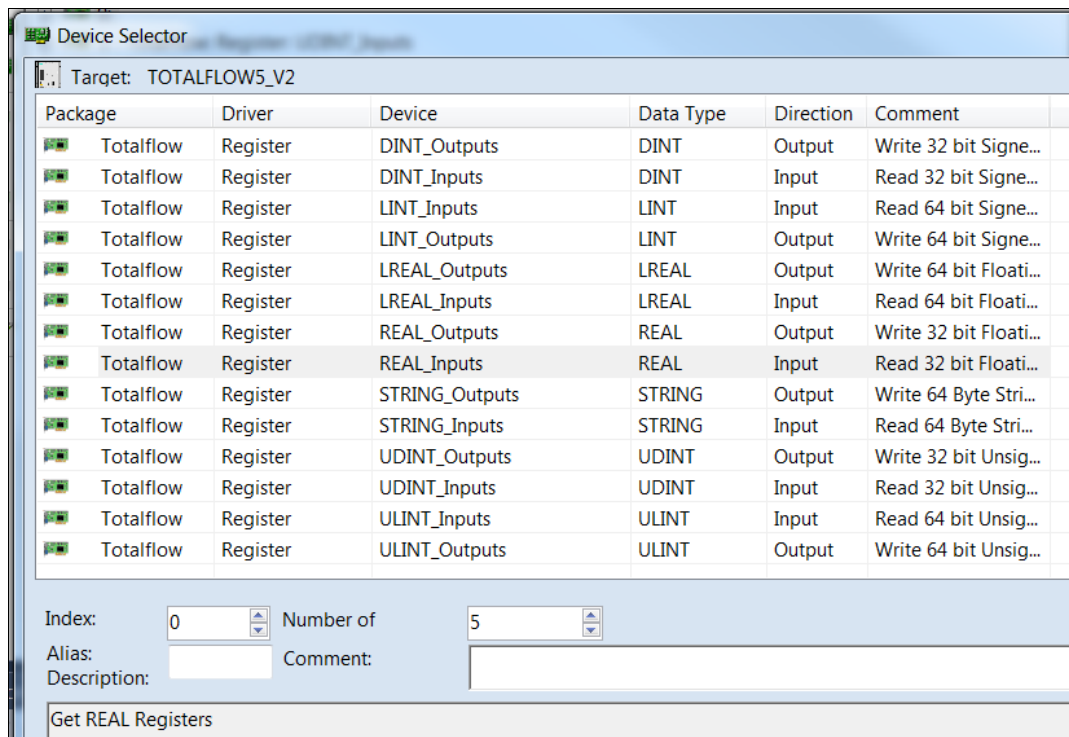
Device Selector

Target: TOTALFLOW5_V2

| Package | Driver | Device | Data Type | Direction | Comment |
|---|---|---|---|---|---|
| Totalflow | Register | DINT_Outputs | DINT | Output | Write 32 bit Signe... |
| Totalflow | Register | DINT_Inputs | DINT | Input | Read 32 bit Signe... |
| Totalflow | Register | LINT_Inputs | LINT | Input | Read 64 bit Signe... |
| Totalflow | Register | LINT_Outputs | LINT | Output | Write 64 bit Signe... |
| Totalflow | Register | LREAL_Outputs | LREAL | Output | Write 64 bit Floati... |
| Totalflow | Register | LREAL_Inputs | LREAL | Input | Read 64 bit Floati... |
| Totalflow | Register | REAL_Outputs | REAL | Output | Write 32 bit Floati... |
| Totalflow | Register | REAL_Inputs | REAL | Input | Read 32 bit Floati... |
| Totalflow | Register | STRING_Outputs | STRING | Output | Write 64 Byte Stri... |
| Totalflow | Register | STRING_Inputs | STRING | Input | Read 64 Byte Stri... |
| Totalflow | Register | UDINT_Outputs | UDINT | Output | Write 32 bit Unsig... |
| Totalflow | Register | UDINT_Inputs | UDINT | Input | Read 32 bit Unsig... |
| Totalflow | Register | ULINT_Inputs | ULINT | Input | Read 64 bit Unsig... |
| Totalflow | Register | ULINT_Outputs | ULINT | Output | Write 64 bit Unsig... |

Index: 0
Number of 5
Alias: Description:
Comment:

Get REAL Registers